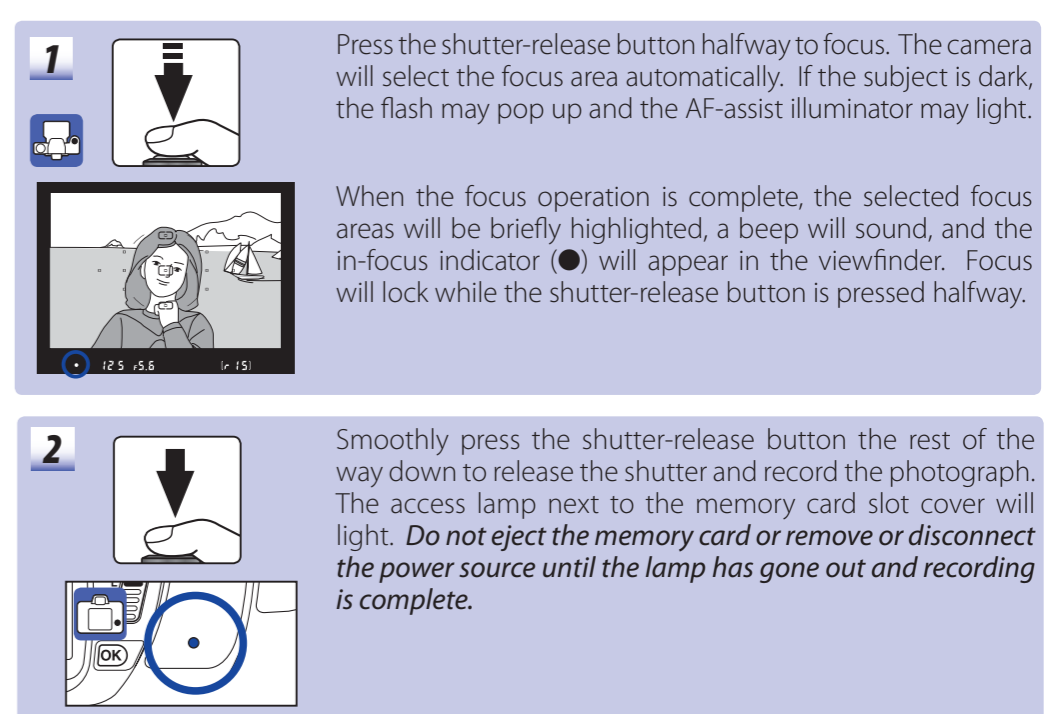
1

Press the shutter-release button halfway to focus. The camera will select the focus area automatically. If the subject is dark, the flash may pop up and the AF-assist illuminator may light.

When the focus operation is complete, the selected focus areas will be briefly highlighted, a beep will sound, and the in-focus indicator (●) will appear in the viewfinder. Focus will lock while the shutter-release button is pressed halfway.

● 125 F5.6 [r 15]

2

Smoothly press the shutter-release button the rest of the way down to release the shutter and record the photograph. The access lamp next to the memory card slot cover will light. *Do not eject the memory card or remove or disconnect the power source until the lamp has gone out and recording is complete.*

OK